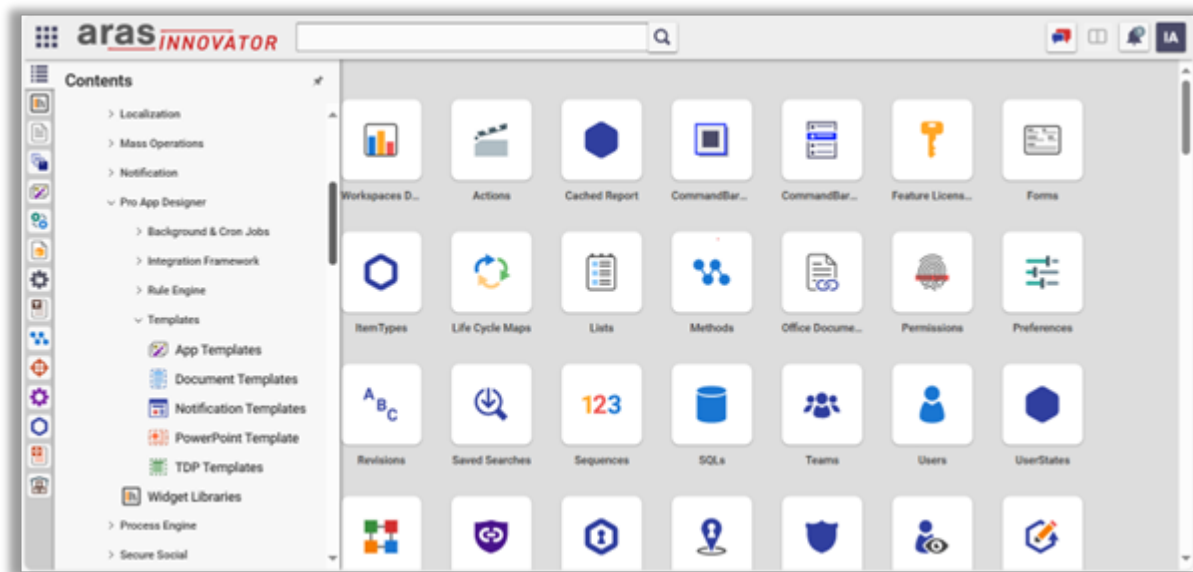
aras INNOVATOR

IA

Contents

> Localization
> Mass Operations
> Notification
∨ Pro App Designer
> Background & Cron Jobs
> Integration Framework
> Rule Engine
∨ Templates
App Templates
Document Templates
Notification Templates
PowerPoint Template
TDP Templates
Widget Libraries
> Process Engine
> Secure Social

Workspaces D...
Actions
Cached Report
CommandBar...
CommandBar...
Feature Licens...
Forms
ItemTypes
Life Cycle Maps
Lists
Methods
Office Docume...
Permissions
Preferences
Revisions
Saved Searches
Sequences
SQLs
Teams
Users
UserStates